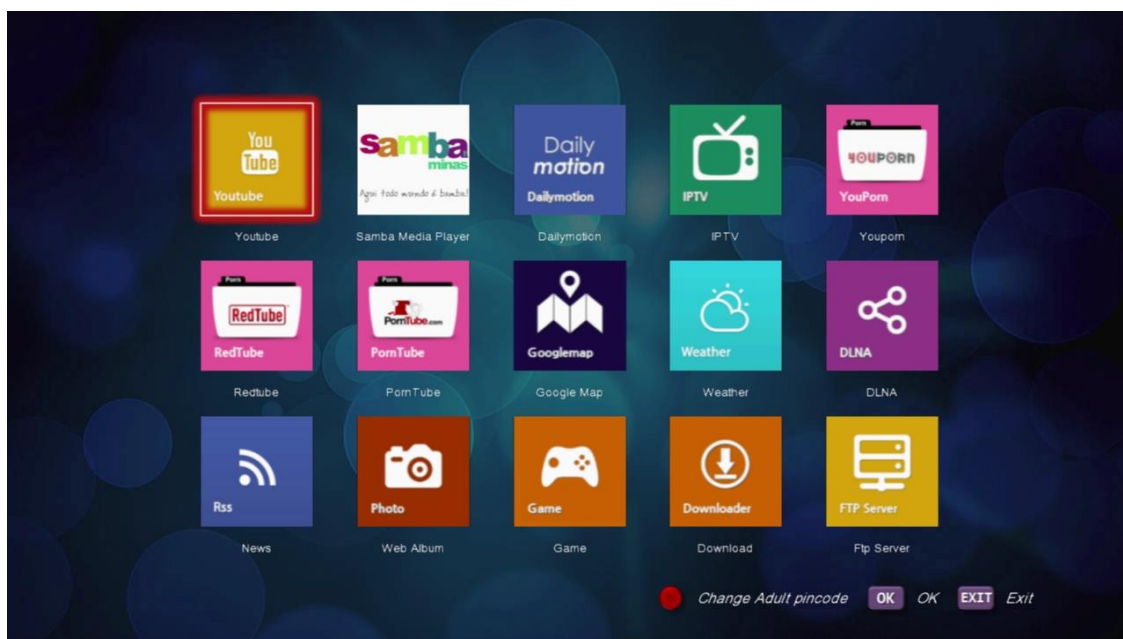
You Tube
Youtube
Youtube

samba minas
Aqui todo mundo é bamba!
Samba Media Player

Daily motion
Dailymotion
Dailymotion

IPTV
IPTV

Porn
YOUPORN
YouPorn
Youporn

Porn
RedTube
RedTube
Redtube

Porn
PornTube.com
PornTube
PornTube

Googlemap
Google Map

Weather
Weather

DLNA
DLNA

Rss
News

Photo
Web Album

Game
Game

Downloader
Download

FTP Server
Ftp Server

Change Adult pincode OK OK EXIT Exit